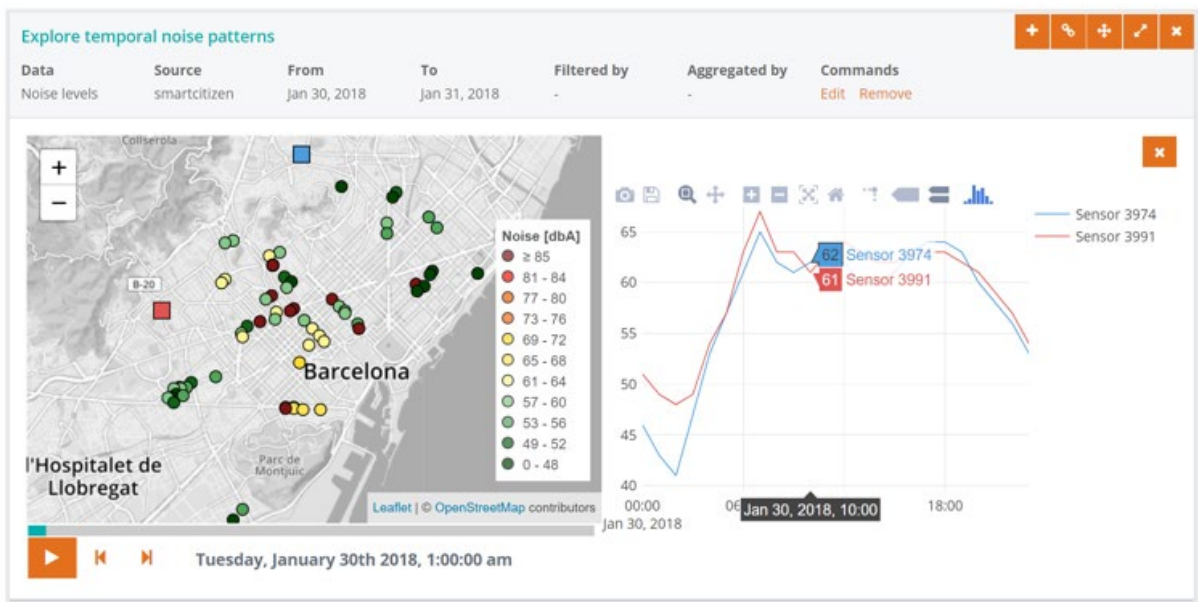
Explore temporal noise patterns

| Data | Source | From | To | Filtered by | Aggregated by | Commands |
|---|---|---|---|---|---|---|
| Noise levels | smartcitizen | Jan 30, 2018 | Jan 31, 2018 | - | - | Edit Remove |

Collserola
+
−
B-20
Barcelona
l'Hospitalet de Llobregat
Parc de Montjuïc

Noise [dbA]
≥ 85
81 - 84
77 - 80
73 - 76
69 - 72
65 - 68
61 - 64
57 - 60
53 - 56
49 - 52
0 - 48

Leaflet | © OpenStreetMap contributors

Sensor 3974
Sensor 3991

65
60
55
50
45
40

62 Sensor 3974
61 Sensor 3991

00:00
Jan 30, 2018
06
Jan 30, 2018, 10:00
18:00

Tuesday, January 30th 2018, 1:00:00 am